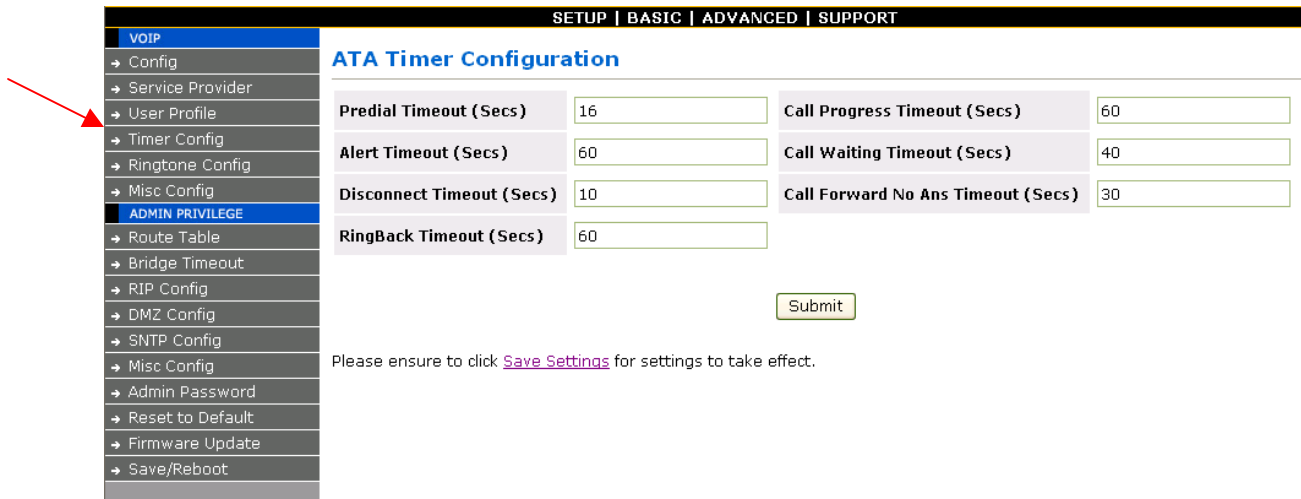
SETUP | BASIC | ADVANCED | SUPPORT

VOIP
→ Config
→ Service Provider
→ User Profile
→ Timer Config
→ Ringtone Config
→ Misc Config
ADMIN PRIVILEGE
→ Route Table
→ Bridge Timeout
→ RIP Config
→ DMZ Config
→ SNTP Config
→ Misc Config
→ Admin Password
→ Reset to Default
→ Firmware Update
→ Save/Reboot

ATA Timer Configuration

| Predial Timeout (Secs) | 16 | Call Progress Timeout (Secs) | 60 |
|---|---|---|---|
| Alert Timeout (Secs) | 60 | Call Waiting Timeout (Secs) | 40 |
| Disconnect Timeout (Secs) | 10 | Call Forward No Ans Timeout (Secs) | 30 |
| RingBack Timeout (Secs) | 60 | | |

Submit

Please ensure to click Save Settings for settings to take effect.